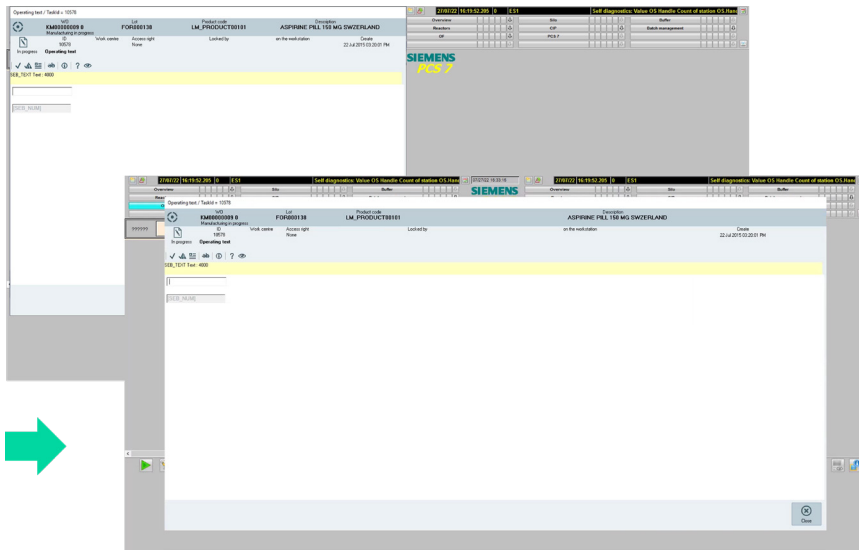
Operating text / TaskId = 10578

W/O
KM80000009 0
Manufacturing in progress
Lot
FOR000138
Product code
LM_PRODUCT00101
Description
ASPIRINE PILL 150 MG SWZERLAND

ID
10579
Work centre
Access right
None
Locked by
on the workstation
Create
22 Jul 2015 03:20:01 PM

In progress
Operating text

SEB_TEXT Text : 4000

[SEB_NUM]

27/07/22 16:19:52.205 0 ES1 Self diagnostics: Value OS Handle Count of station OS.Hand

Overview
Site
Buffer
Reactors
CIP
Batch management
Off
PCS 7

SIEMENS
PCS 7

27/07/22 16:19:52.205 0 ES1 Self diagnostics: Value OS Handle Count of station OS.Hand

Overview
Site
Buffer

SIEMENS

27/07/22 16:19:52.205 0 ES1 Self diagnostics: Value OS Handle Count of station OS.Hand

Overview
Site
Buffer

Operating text / TaskId = 10578

W/O
KM80000009 0
Manufacturing in progress
Lot
FOR000138
Product code
LM_PRODUCT00101
Description
ASPIRINE PILL 150 MG SWZERLAND

ID
10579
Work centre
Access right
None
Locked by
on the workstation
Create
22 Jul 2015 03:20:01 PM

In progress
Operating text

SEB_TEXT Text : 4000

[SEB_NUM]

Close